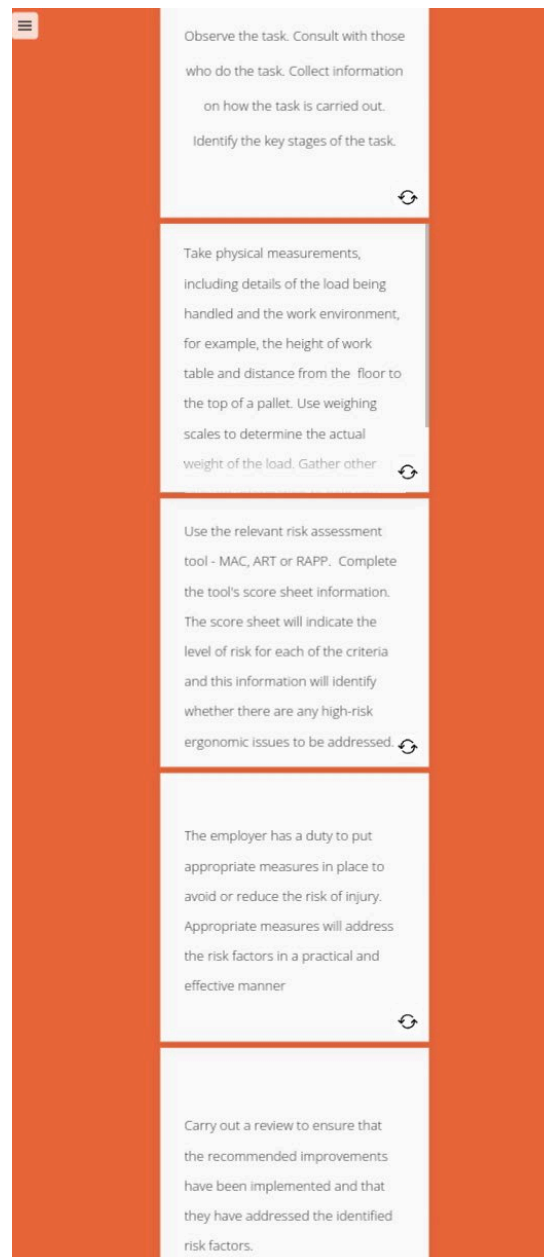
Observe the task. Consult with those who do the task. Collect information on how the task is carried out. Identify the key stages of the task.

Take physical measurements, including details of the load being handled and the work environment, for example, the height of work table and distance from the floor to the top of a pallet. Use weighing scales to determine the actual weight of the load. Gather other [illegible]

Use the relevant risk assessment tool - MAC, ART or RAPP. Complete the tool's score sheet information. The score sheet will indicate the level of risk for each of the criteria and this information will identify whether there are any high-risk ergonomic issues to be addressed.

The employer has a duty to put appropriate measures in place to avoid or reduce the risk of injury. Appropriate measures will address the risk factors in a practical and effective manner

Carry out a review to ensure that the recommended improvements have been implemented and that they have addressed the identified risk factors.